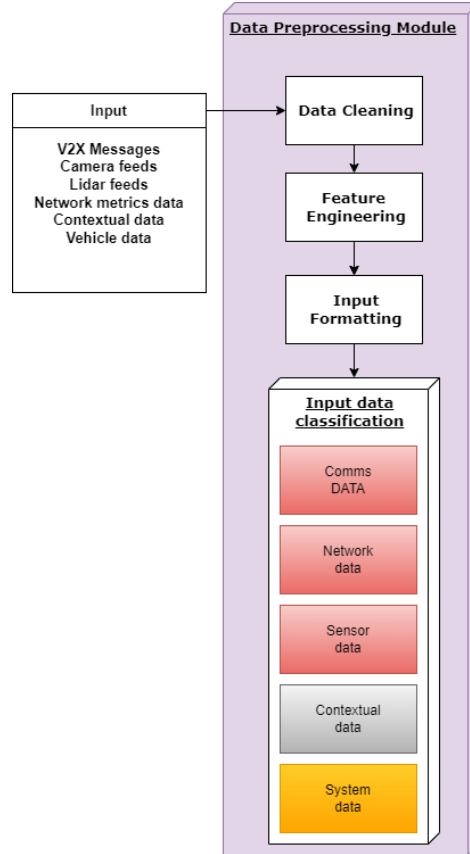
Data Preprocessing Module

Input

V2X Messages
Camera feeds
Lidar feeds
Network metrics data
Contextual data
Vehicle data

Data Cleaning

Feature Engineering

Input Formatting

Input data classification

Comms DATA

Network data

Sensor data

Contextual data

System data